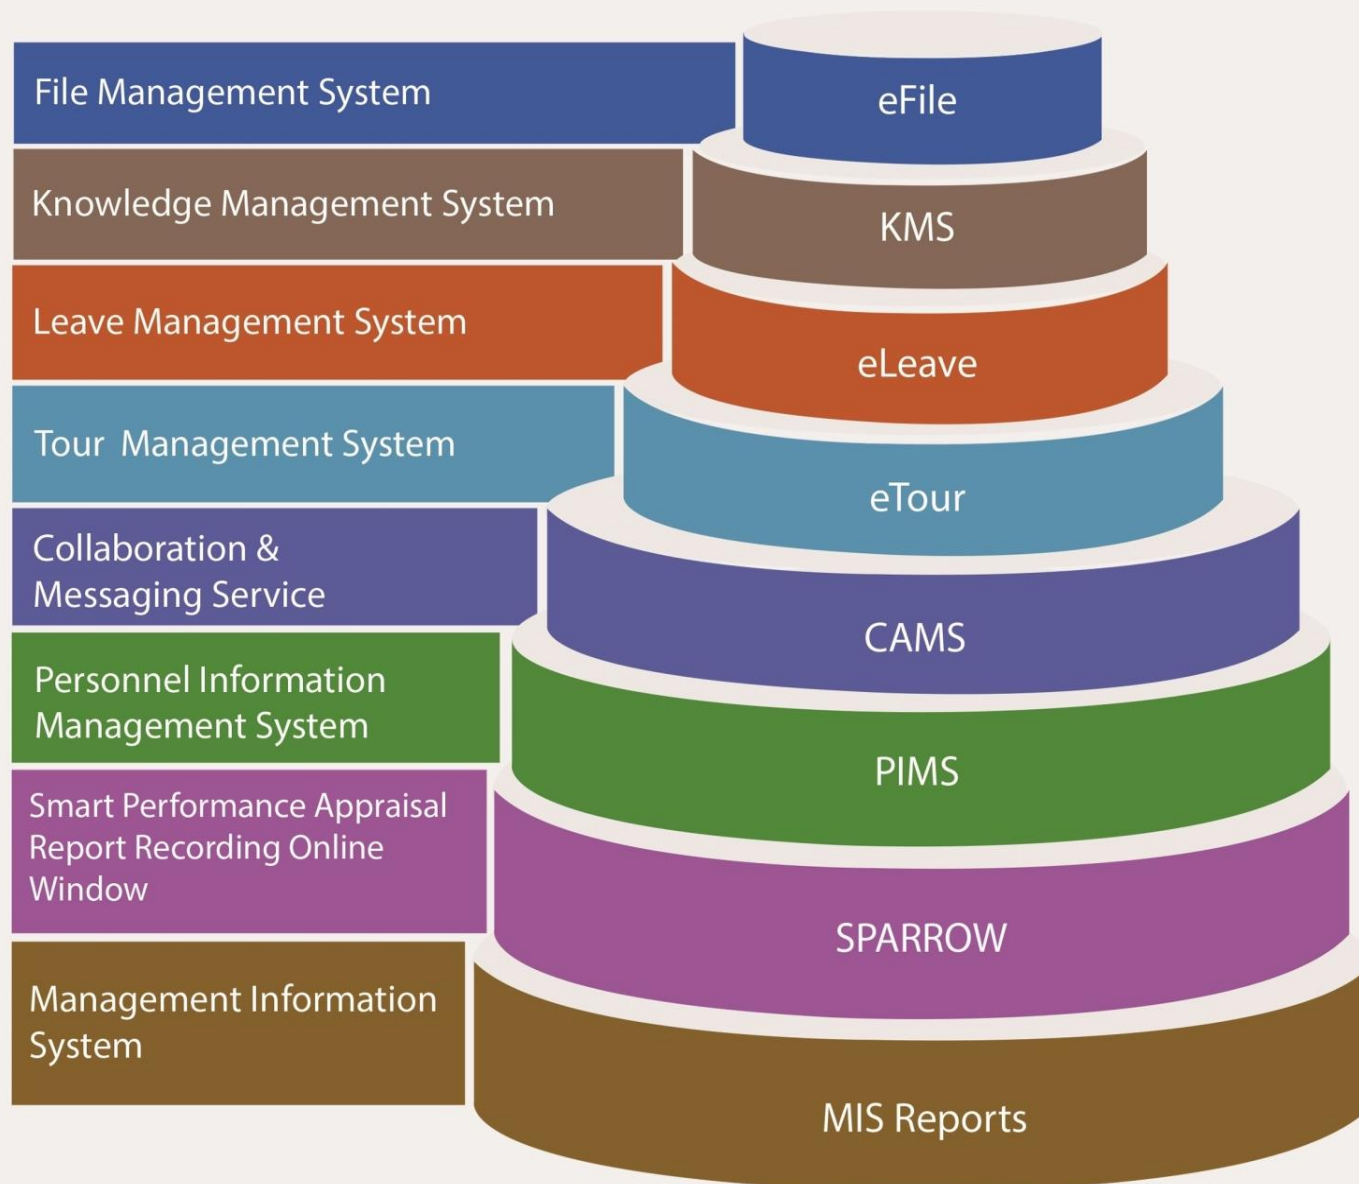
File Management System
eFile

Knowledge Management System
KMS

Leave Management System
eLeave

Tour  Management System
eTour

Collaboration & Messaging Service
CAMS

Personnel Information Management System
PIMS

Smart Performance Appraisal Report Recording Online Window
SPARROW

Management Information System
MIS Reports